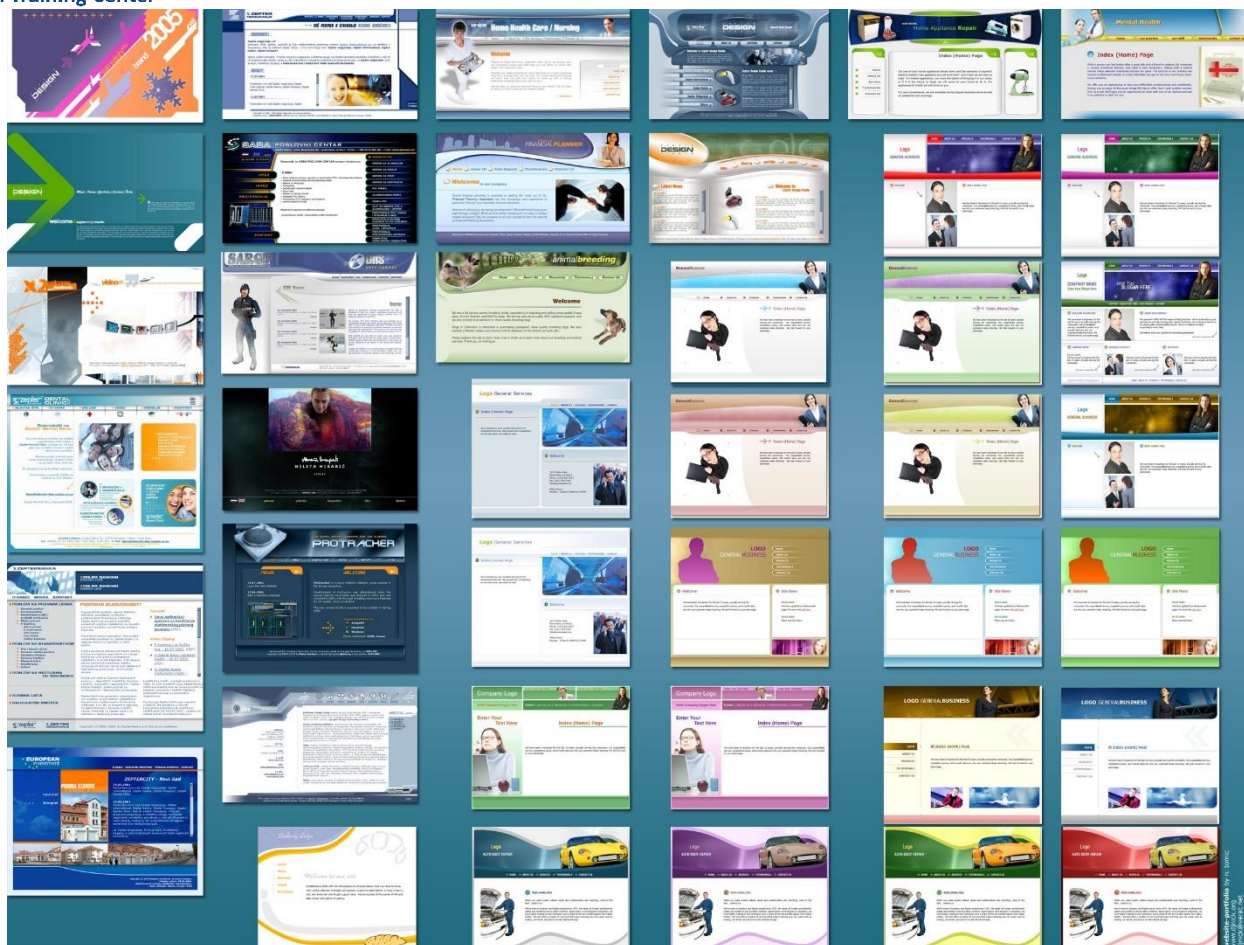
Training Center

DESIGN

Home Health Care / Nursing

Welcome

DESIGN

Home Appliance Repair

Index (Home) Page

Mental Health

Index (Home) Page

DESIGN

SABA POSLOVNI CENTAR

FINANCIAL PLANNER

Welcome

DESIGN

Logo GENERAL BUSINESS

Logo GENERAL BUSINESS

SARGA

animal breeding

Welcome

Index (Home) Page

Logo GENERAL BUSINESS

Logo General Services

Index (Home) Page

Index (Home) Page

Logo GENERAL BUSINESS

PROTRACKER

Logo General Services

LOGO GENERAL BUSINESS

LOGO GENERAL BUSINESS

LOGO GENERAL BUSINESS

Company Logo

Enter Your Text Here

Index (Home) Page

Company Logo

Enter Your Text Here

Index (Home) Page

LOGO GENERALBUSINESS

LOGO GENERALBUSINESS

EUROPEAN

ZEPTERCITY - Novi Sad

Welcome to our site

Logo

Logo

Logo

Logo

website-portfolio by n. tomic